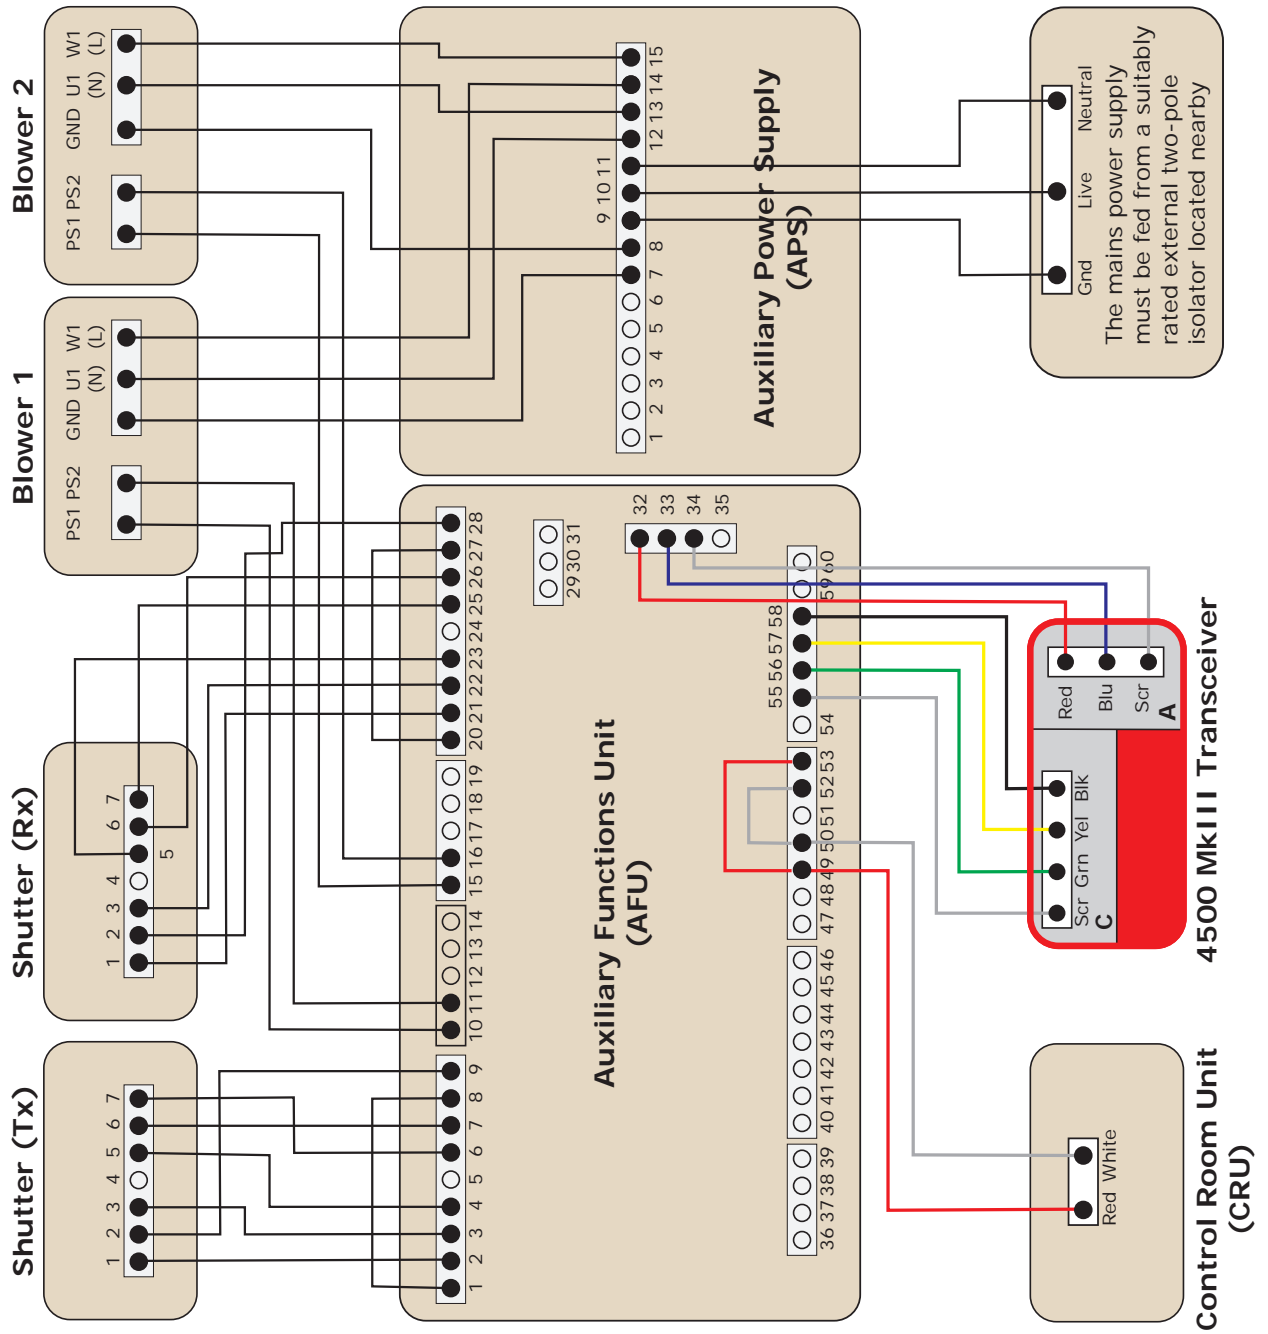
Blower 2
GND U1 (N) W1 (L)
PS1 PS2

Blower 1
GND U1 (N) W1 (L)
PS1 PS2

Auxiliary Power Supply (APS)
1 2 3 4 5 6 7 8 9 10 11 12 13 14 15

Gnd Live Neutral
The mains power supply must be fed from a suitably rated external two-pole isolator located nearby

Shutter (Rx)
1 2 3 4 5 6 7
5

Shutter (Tx)
1 2 3 4 5 6 7

Auxiliary Functions Unit (AFU)
1 2 3 4 5 6 7 8 9
10 11 12 13 14
15 16 17 18 19
20 21 22 23 24 25 26 27 28
29 30 31
32 33 34 35
36 37 38 39
40 41 42 43 44 45 46
47 48 49 50 51 52 53
54 55 56 57 58 59 60

Red Blu Scr
A
Scr Grn Yel Blk
C
4500 MkIII Transceiver

Red White
Control Room Unit (CRU)